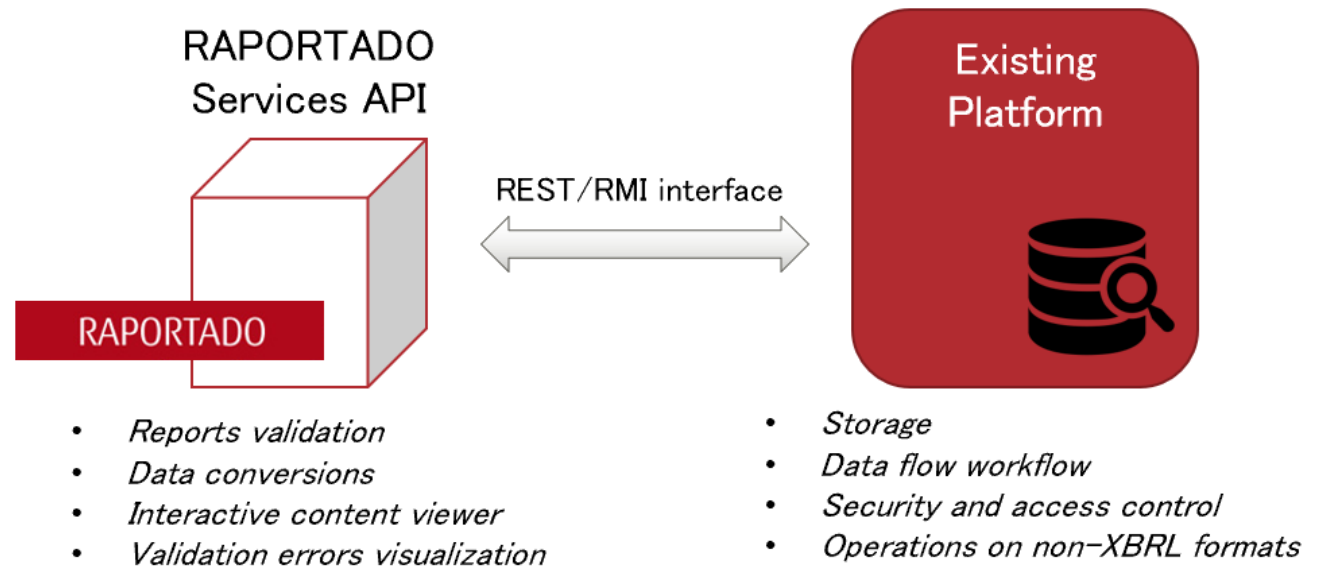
RAPORTADO Services API

RAPORTADO

- Reports validation
- Data conversions
- Interactive content viewer
- Validation errors visualization

REST/RMI interface

Existing Platform

- Storage
- Data flow workflow
- Security and access control
- Operations on non-XBRL formats